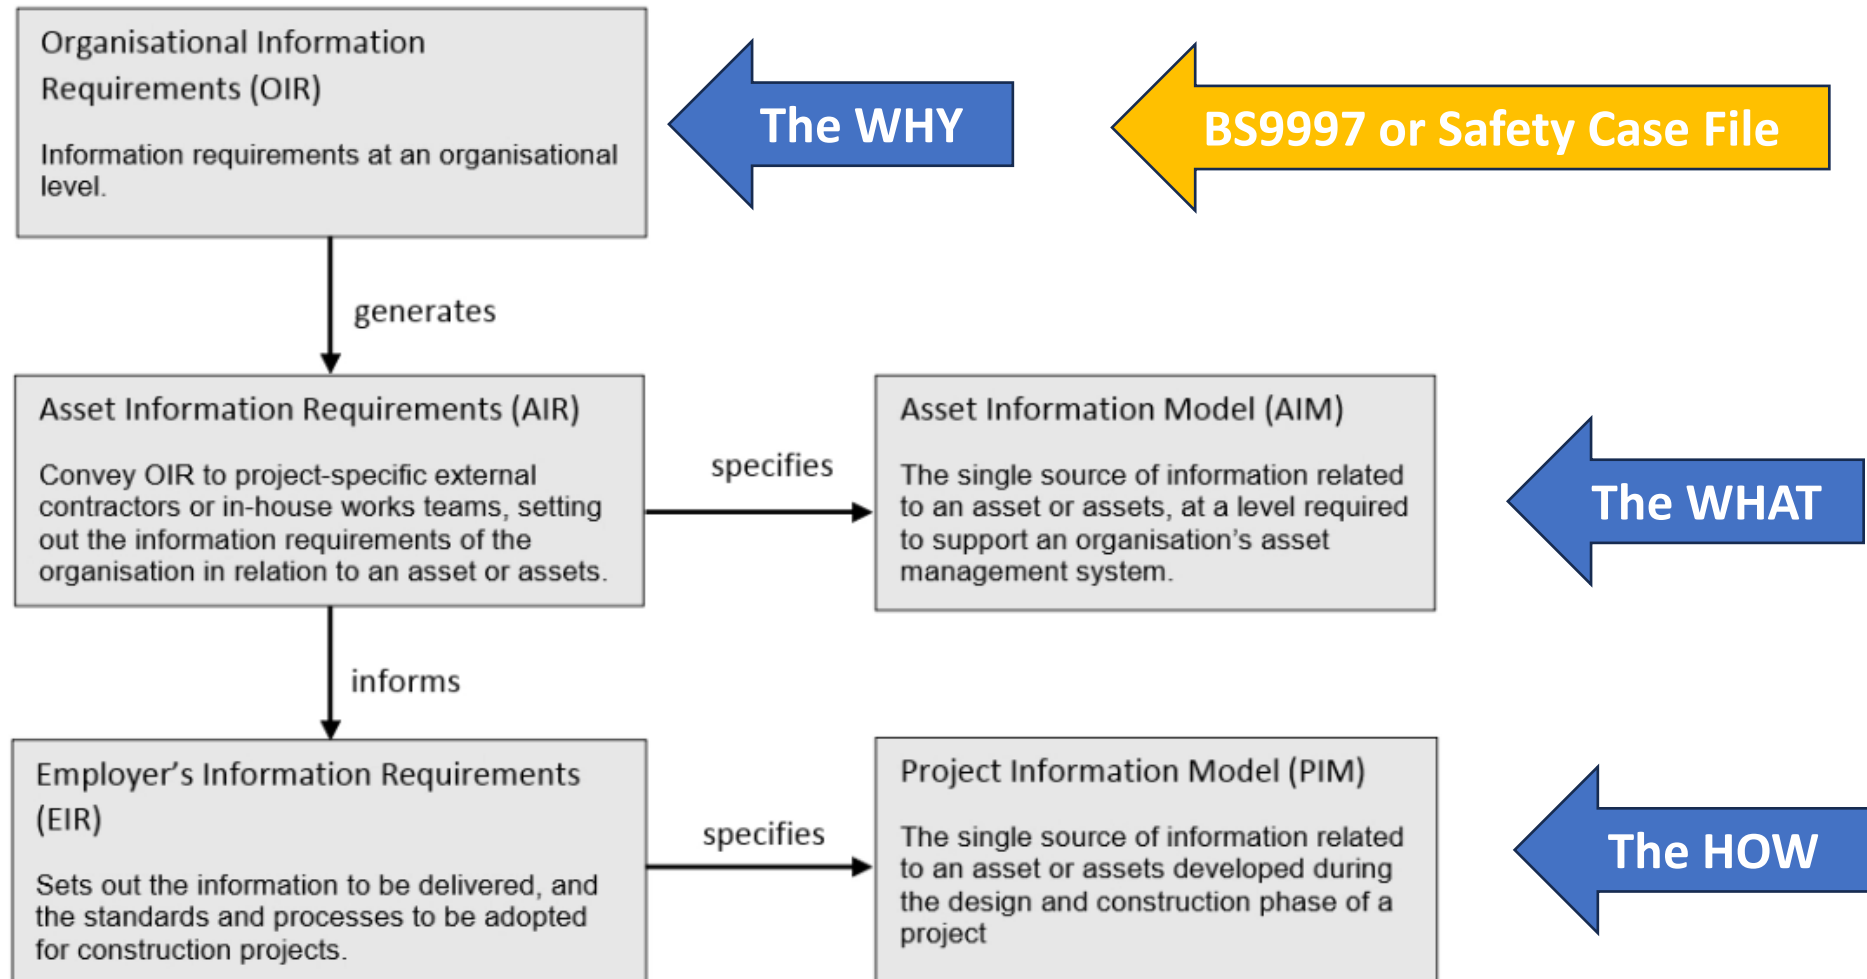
Organisational Information Requirements (OIR)

Information requirements at an organisational level.

The WHY

BS9997 or Safety Case File

generates

Asset Information Requirements (AIR)

Convey OIR to project-specific external contractors or in-house works teams, setting out the information requirements of the organisation in relation to an asset or assets.

specifies

Asset Information Model (AIM)

The single source of information related to an asset or assets, at a level required to support an organisation's asset management system.

The WHAT

informs

Employer's Information Requirements (EIR)

Sets out the information to be delivered, and the standards and processes to be adopted for construction projects.

specifies

Project Information Model (PIM)

The single source of information related to an asset or assets developed during the design and construction phase of a project

The HOW